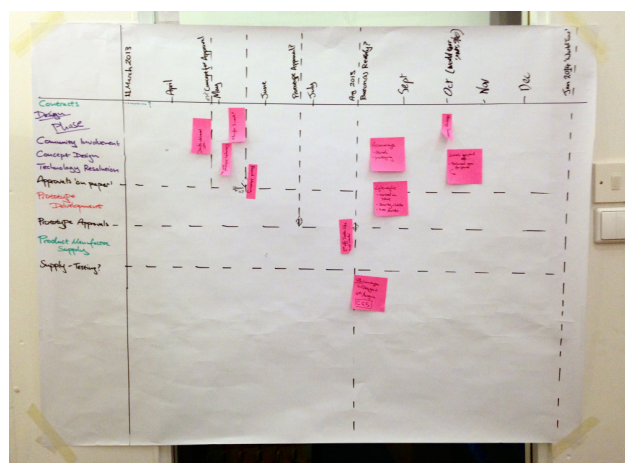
11 March 2013

April

1st (Concept for Approval) May

June

Prototype Approval? July

Aug 2013 Business Ready?

Sept

Oct (Available for trial)

Nov

Dec

Jan 2014 Wishlist?

Contracts

Design Phase

Community Involvement

Concept Design

Technology Resolution

Approvals "on paper"

Prototype Development

Prototype Approvals

Product Manufacture Supply

Supply - Testing?

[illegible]

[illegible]

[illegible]

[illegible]

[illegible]

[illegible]

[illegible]

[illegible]

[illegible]

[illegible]

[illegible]